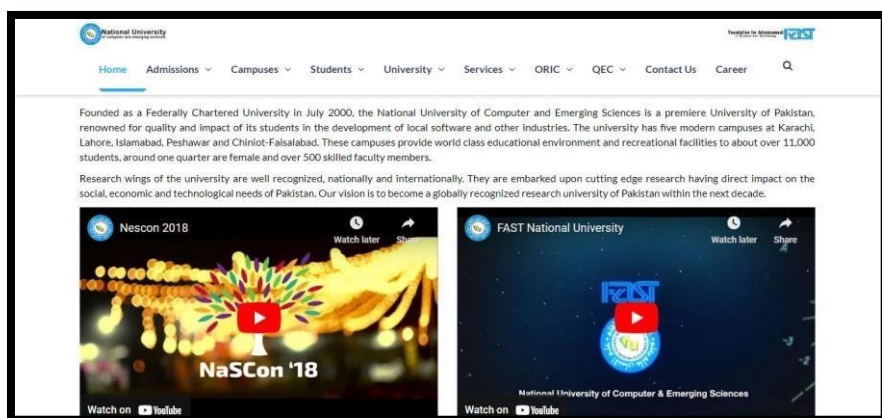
National University
of computer and emerging sciences

Foundation for Advancement of Science and Technology FAST

Home Admissions Campuses Students University Services ORIC QEC Contact Us Career

Founded as a Federally Chartered University in July 2000, the National University of Computer and Emerging Sciences is a premiere University of Pakistan, renowned for quality and impact of its students in the development of local software and other industries. The university has five modern campuses at Karachi, Lahore, Islamabad, Peshawar and Chiniot-Faisalabad. These campuses provide world class educational environment and recreational facilities to about over 11,000 students, around one quarter are female and over 500 skilled faculty members.

Research wings of the university are well recognized, nationally and internationally. They are embarked upon cutting edge research having direct impact on the social, economic and technological needs of Pakistan. Our vision is to become a globally recognized research university of Pakistan within the next decade.

Nescon 2018
Watch later
Share
NaSCon '18
Watch on YouTube

FAST National University
Watch later
Share
FAST
National University of Computer & Emerging Sciences
Watch on YouTube